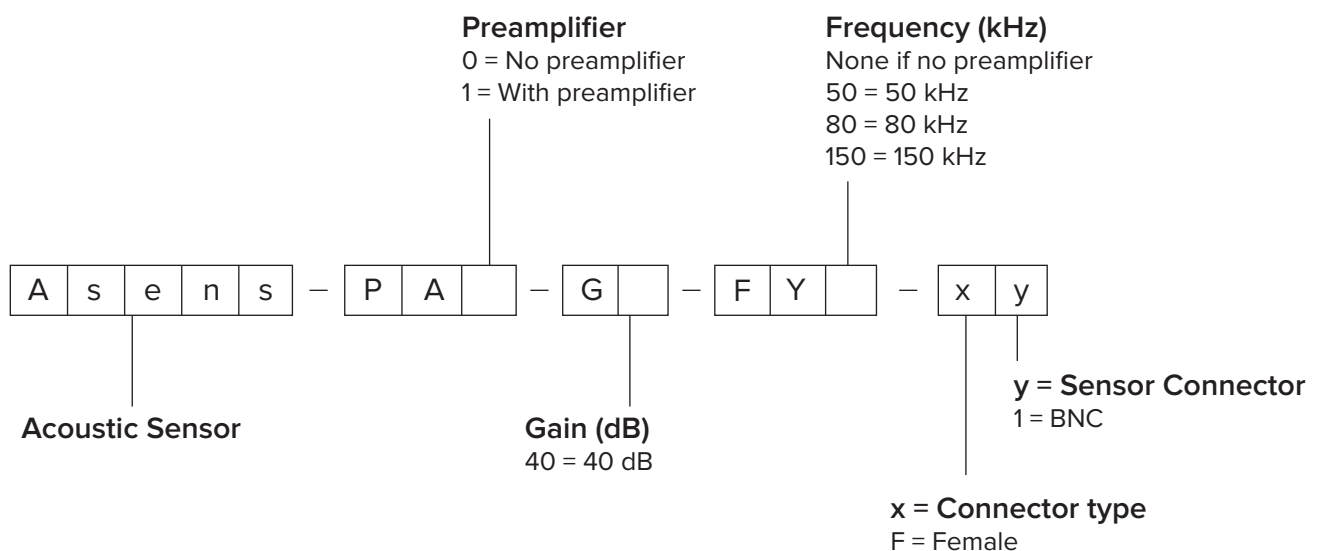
**Preamplifier**
0 = No preamplifier
1 = With preamplifier

**Frequency (kHz)**
None if no preamplifier
50 = 50 kHz
80 = 80 kHz
150 = 150 kHz

| A | s | e | n | s |
|---|---|---|---|---|

–

| P | A | |
|---|---|---|

–

| G | |
|---|---|

–

| F | Y | |
|---|---|---|

–

| x | y |
|---|---|

**y = Sensor Connector**
1 = BNC

**Acoustic Sensor**

**Gain (dB)**
40 = 40 dB

**x = Connector type**
F = Female